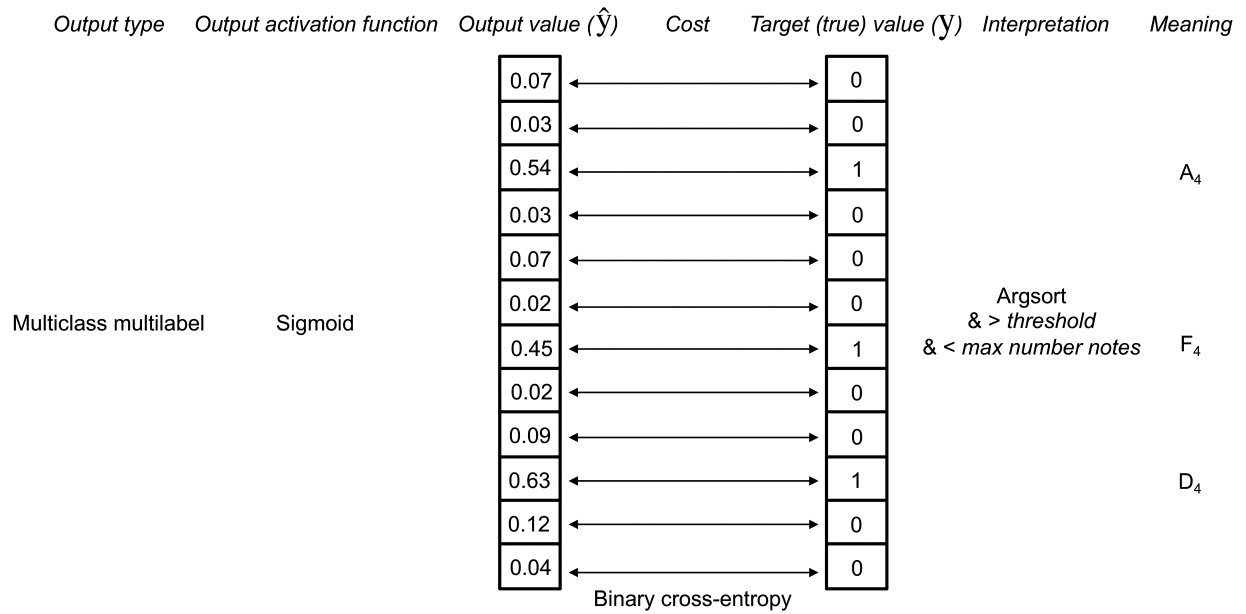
| Output type | Output activation function | Output value ($\hat{y}$) | Cost | Target (true) value ($y$) | Interpretation | Meaning |
|---|---|---|---|---|---|---|
| | | 0.07 | | 0 | | |
| | | 0.03 | | 0 | | |
| | | 0.54 | | 1 | | $A_4$ |
| | | 0.03 | | 0 | | |
| | | 0.07 | | 0 | | |
| | | 0.02 | | 0 | | |
| Multiclass multilabel | Sigmoid | 0.45 | | 1 | Argsort & > *threshold* & < *max number notes* | $F_4$ |
| | | 0.02 | | 0 | | |
| | | 0.09 | | 0 | | |
| | | 0.63 | | 1 | | $D_4$ |
| | | 0.12 | | 0 | | |
| | | 0.04 | Binary cross-entropy | 0 | | |